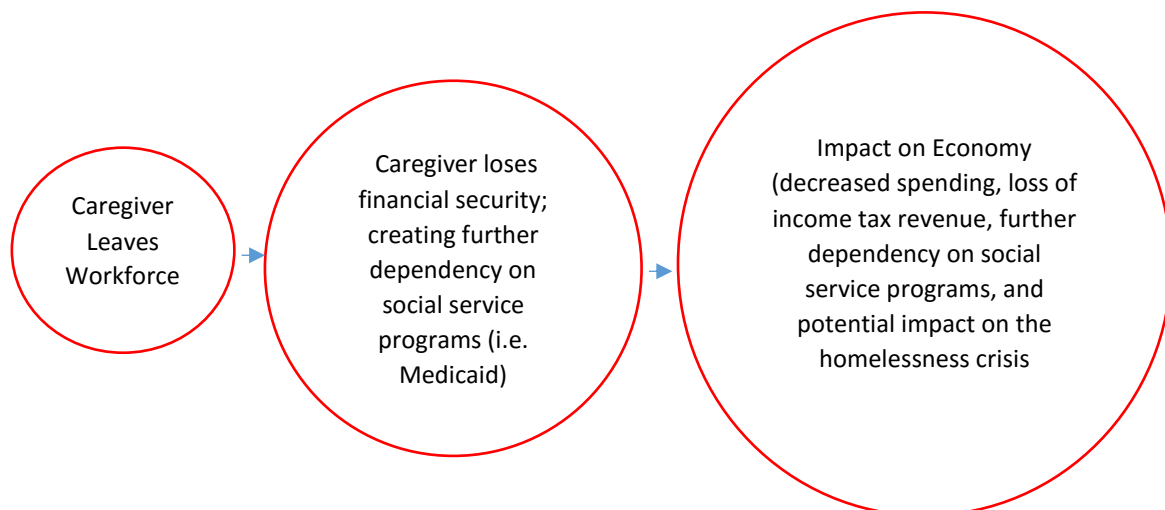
Caregiver Leaves Workforce

Caregiver loses financial security; creating further dependency on social service programs (i.e. Medicaid)

Impact on Economy (decreased spending, loss of income tax revenue, further dependency on social service programs, and potential impact on the homelessness crisis